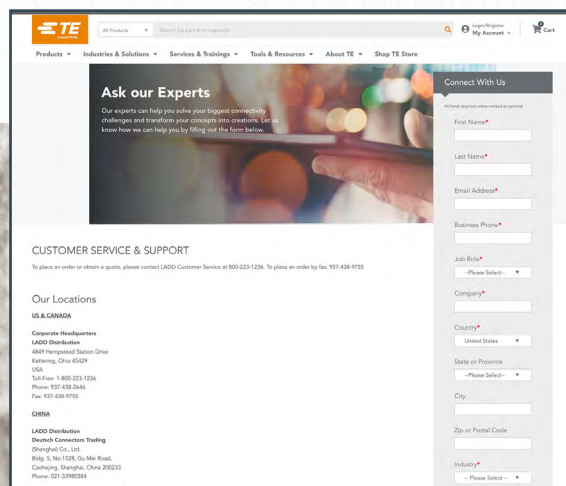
TE connectivity

All Products

Search by part # or keyword

Login/Register
My Account

0
Cart

Products ▾ Industries & Solutions ▾ Services & Trainings ▾ Tools & Resources ▾ About TE ▾ Shop TE Store

Ask our Experts

Our experts can help you solve your biggest connectivity challenges and transform your concepts into creations. Let us know how we can help you by filling out the form below.

Connect With Us

All fields required unless marked as optional

First Name*

Last Name*

Email Address*

Business Phone*

Job Role*
--Please Select--

Company*

Country*
United States

State or Province
--Please Select--

City

Zip or Postal Code

Industry*
-- Please Select --

CUSTOMER SERVICE & SUPPORT

To place an order or obtain a quote, please contact LADD Customer Service at 800-223-1236. To place an order by fax: 937-438-9755

Our Locations

US & CANADA

Corporate Headquarters
LADD Distribution
4849 Hempstead Station Drive
Kettering, Ohio 45429
USA
Toll-Free: 1-800-223-1236
Phone: 937-438-2646
Fax: 937-438-9755

CHINA

LADD Distribution
Deutsch Connectors Trading
(Shanghai) Co., Ltd.
Bldg. 5, No.1528, Gu Mei Road,
Caohejing, Shanghai, China 200233
Phone: 021-33980384